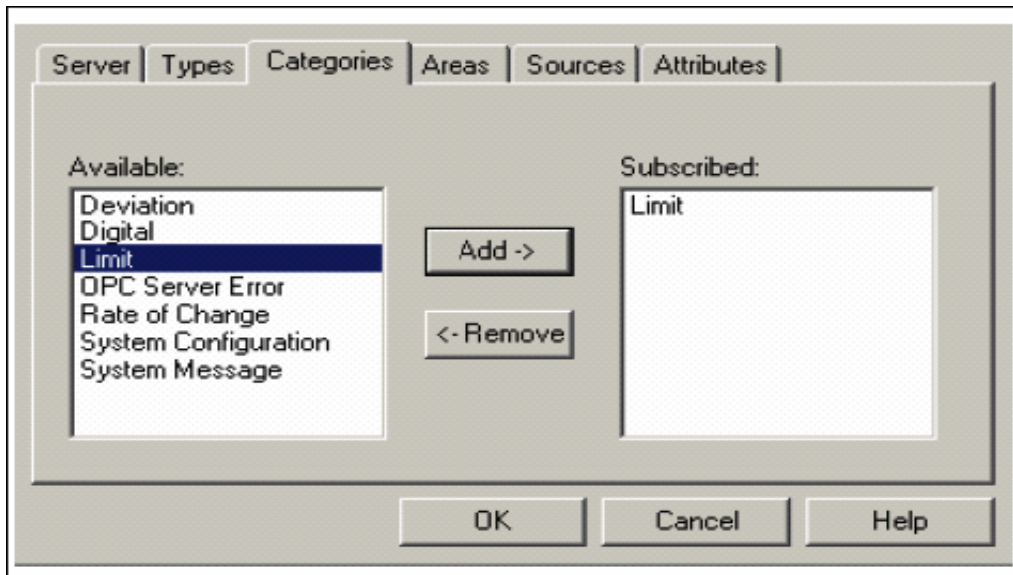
Server | Types | Categories | Areas | Sources | Attributes

Available:
Deviation
Digital
Limit
OPC Server Error
Rate of Change
System Configuration
System Message

Add ->

<- Remove

Subscribed:
Limit

OK
Cancel
Help